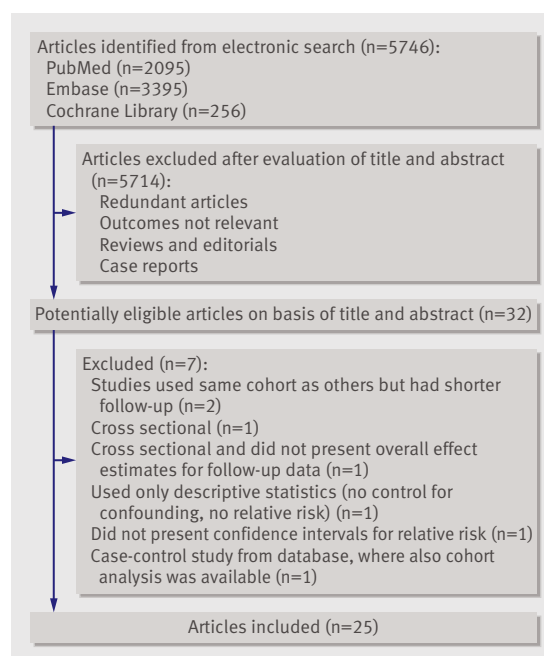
Articles identified from electronic search (n=5746):
PubMed (n=2095)
Embase (n=3395)
Cochrane Library (n=256)

Articles excluded after evaluation of title and abstract (n=5714):
Redundant articles
Outcomes not relevant
Reviews and editorials
Case reports

Potentially eligible articles on basis of title and abstract (n=32)

Excluded (n=7):
Studies used same cohort as others but had shorter follow-up (n=2)
Cross sectional (n=1)
Cross sectional and did not present overall effect estimates for follow-up data (n=1)
Used only descriptive statistics (no control for confounding, no relative risk) (n=1)
Did not present confidence intervals for relative risk (n=1)
Case-control study from database, where also cohort analysis was available (n=1)

Articles included (n=25)